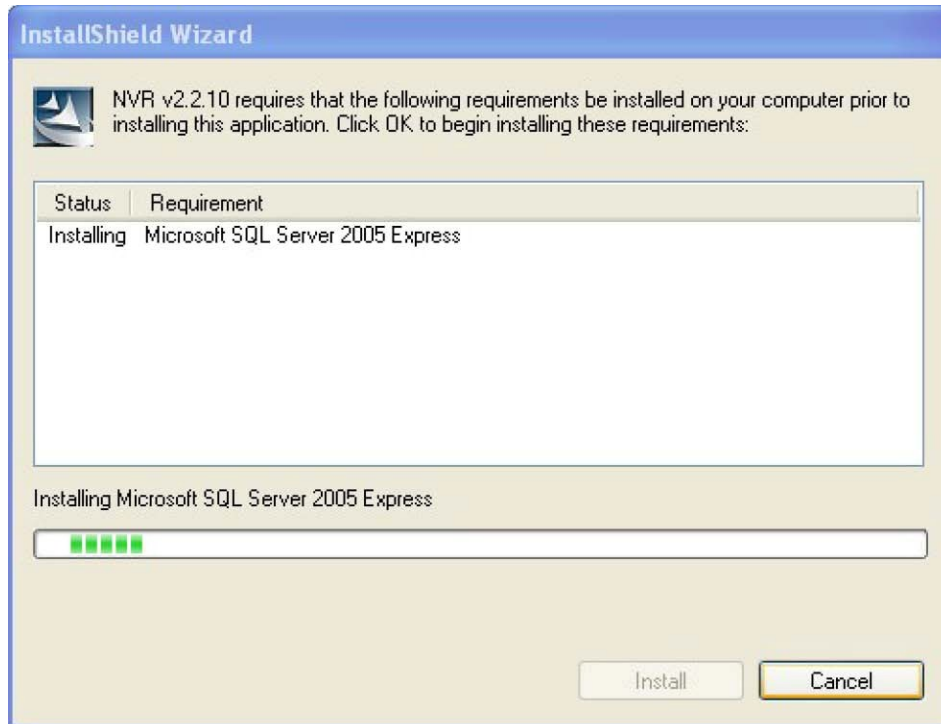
InstallShield Wizard

NVR v2.2.10 requires that the following requirements be installed on your computer prior to installing this application. Click OK to begin installing these requirements:

| Status | Requirement |
|---|---|
| Installing | Microsoft SQL Server 2005 Express |

Installing Microsoft SQL Server 2005 Express

Install

Cancel